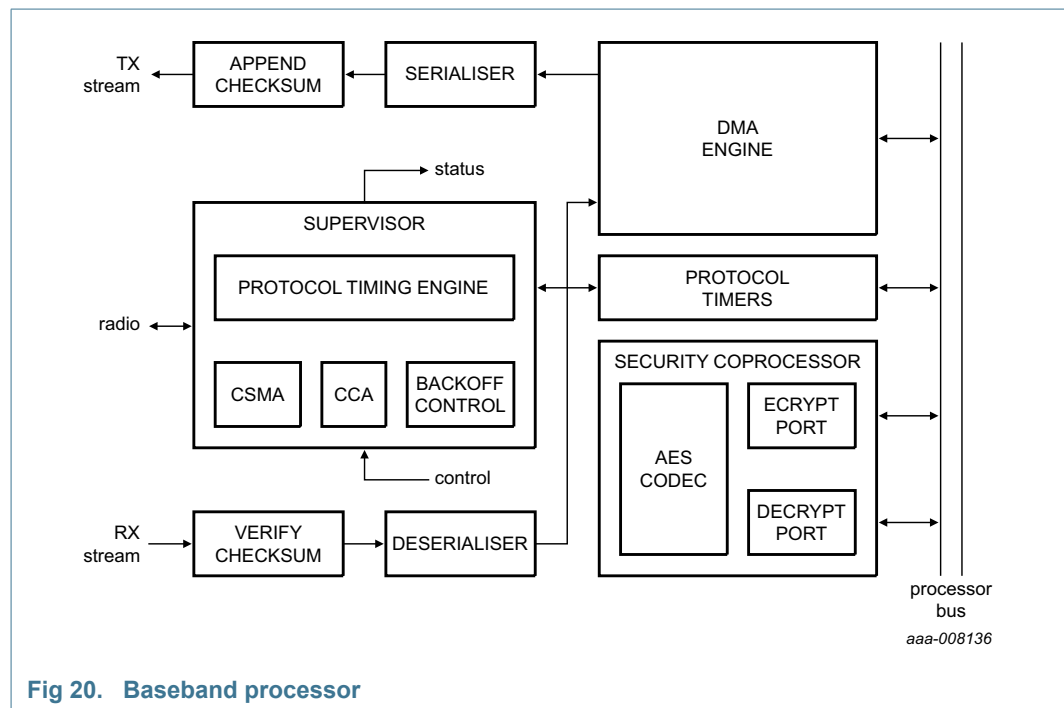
TX stream

APPEND CHECKSUM

SERIALISER

DMA ENGINE

status

SUPERVISOR

PROTOCOL TIMING ENGINE

radio

CSMA

CCA

BACKOFF CONTROL

control

PROTOCOL TIMERS

SECURITY COPROCESSOR

AES CODEC

ECRYPT PORT

DECRYPT PORT

RX stream

VERIFY CHECKSUM

DESERIALISER

processor bus

aaa-008136

Fig 20. Baseband processor